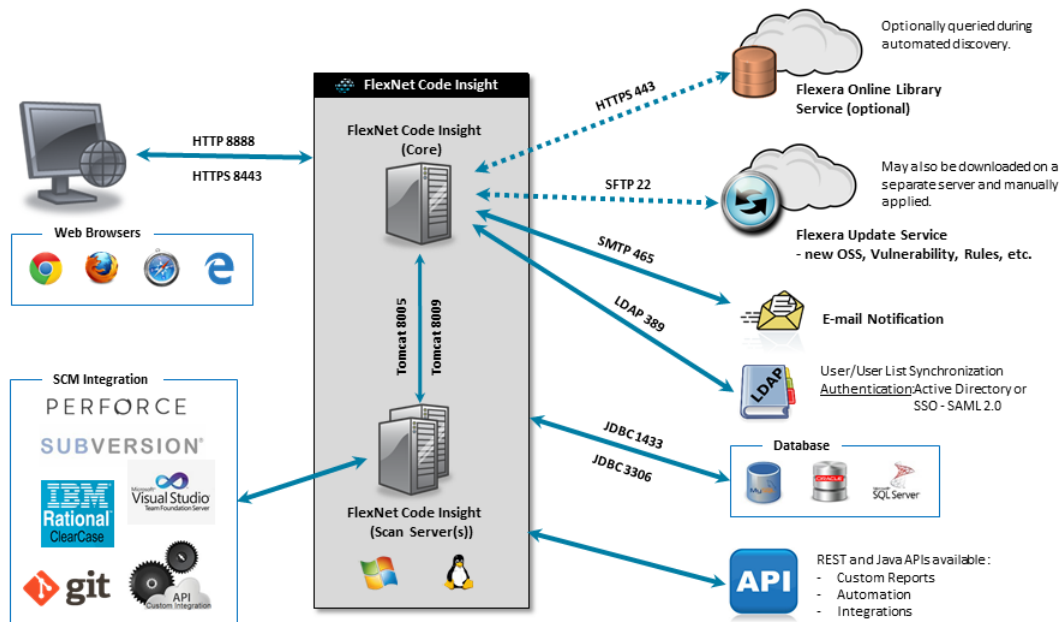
FlexNet Code Insight

FlexNet Code Insight (Core)

HTTP 8888

HTTPS 8443

Web Browsers

Tomcat 8005

Tomcat 8009

FlexNet Code Insight (Scan Server(s))

SCM Integration

PERFORCE

SUBVERSION

IBM Rational ClearCase

Microsoft Visual Studio Team Foundation Server

git

API Custom Integration

HTTPS 443

Optionally queried during automated discovery.

Flexera Online Library Service (optional)

SFTP 22

May also be downloaded on a separate server and manually applied.

Flexera Update Service
- new OSS, Vulnerability, Rules, etc.

SMTP 465

E-mail Notification

LDAP 389

LDAP

User/User List Synchronization
Authentication:Active Directory or SSO - SAML 2.0

JDBC 1433

JDBC 3306

Database

MySQL

ORACLE

SQL Server

API

REST and Java APIs available :
- Custom Reports
- Automation
- Integrations